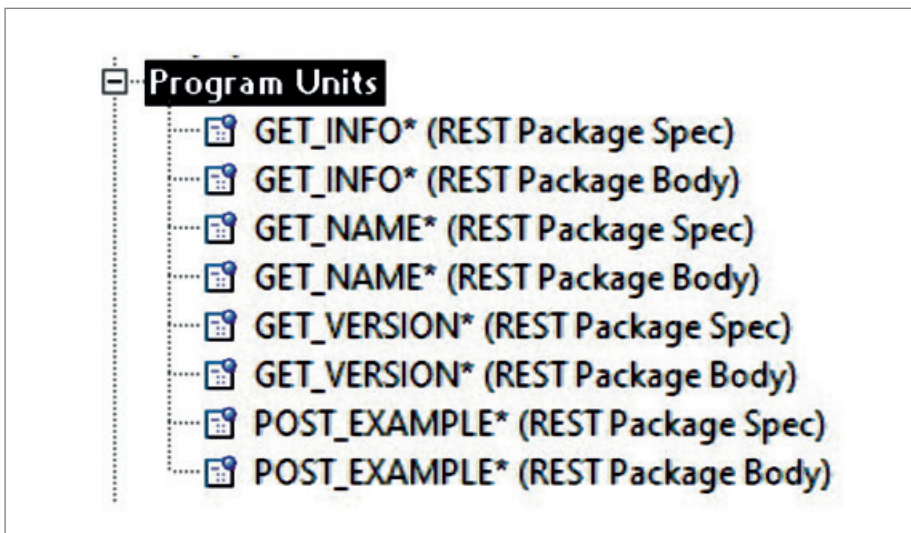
Program Units
GET_INFO* (REST Package Spec)
GET_INFO* (REST Package Body)
GET_NAME* (REST Package Spec)
GET_NAME* (REST Package Body)
GET_VERSION* (REST Package Spec)
GET_VERSION* (REST Package Body)
POST_EXAMPLE* (REST Package Spec)
POST_EXAMPLE* (REST Package Body)